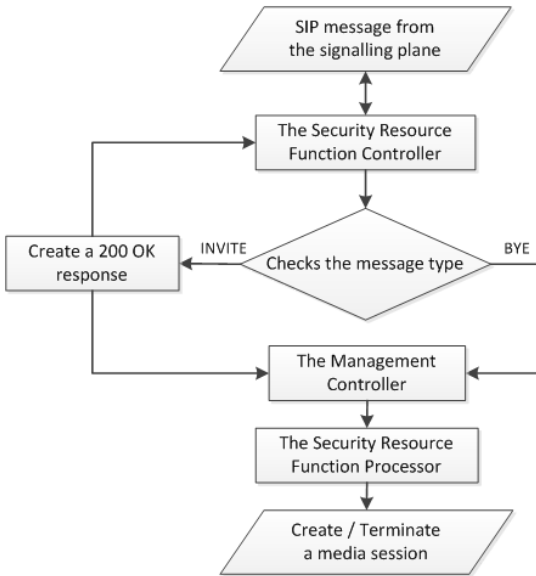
SIP message from the signalling plane

The Security Resource Function Controller

Create a 200 OK response

INVITE

Checks the message type

BYE

The Management Controller

The Security Resource Function Processor

Create / Terminate a media session